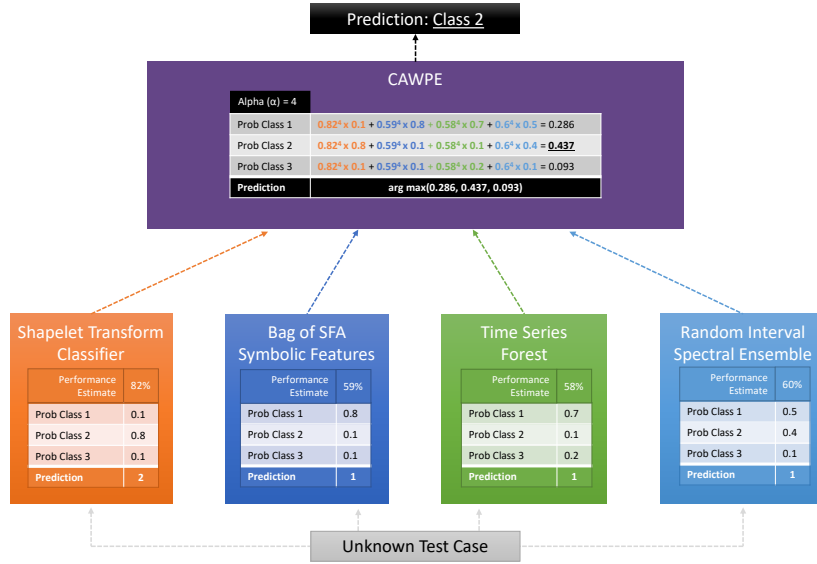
Prediction: Class 2

CAWPE

| Alpha (α) = 4 | |
|---|---|
| Prob Class 1 | $0.82^4 \times 0.1 + 0.59^4 \times 0.8 + 0.58^4 \times 0.7 + 0.6^4 \times 0.5 = 0.286$ |
| Prob Class 2 | $0.82^4 \times 0.8 + 0.59^4 \times 0.1 + 0.58^4 \times 0.1 + 0.6^4 \times 0.4 = 0.437$ |
| Prob Class 3 | $0.82^4 \times 0.1 + 0.59^4 \times 0.1 + 0.58^4 \times 0.2 + 0.6^4 \times 0.1 = 0.093$ |
| Prediction | arg max(0.286, 0.437, 0.093) |

Shapelet Transform Classifier

| Performance Estimate | 82% |
|---|---|
| Prob Class 1 | 0.1 |
| Prob Class 2 | 0.8 |
| Prob Class 3 | 0.1 |
| Prediction | 2 |

Bag of SFA Symbolic Features

| Performance Estimate | 59% |
|---|---|
| Prob Class 1 | 0.8 |
| Prob Class 2 | 0.1 |
| Prob Class 3 | 0.1 |
| Prediction | 1 |

Time Series Forest

| Performance Estimate | 58% |
|---|---|
| Prob Class 1 | 0.7 |
| Prob Class 2 | 0.1 |
| Prob Class 3 | 0.2 |
| Prediction | 1 |

Random Interval Spectral Ensemble

| Performance Estimate | 60% |
|---|---|
| Prob Class 1 | 0.5 |
| Prob Class 2 | 0.4 |
| Prob Class 3 | 0.1 |
| Prediction | 1 |

Unknown Test Case